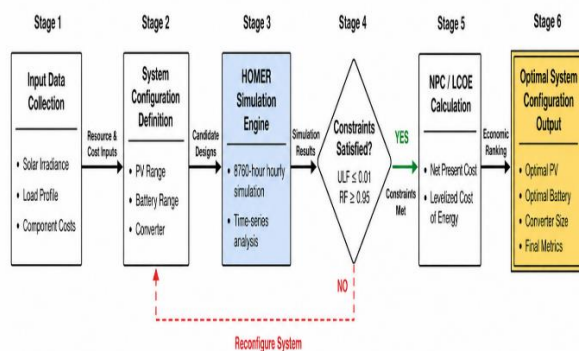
Stage 1

Input Data Collection

• Solar Irradiance
• Load Profile
• Component Costs

Resource & Cost Inputs

Stage 2

System Configuration Definition

• PV Range
• Battery Range
• Converter

Candidate Designs

Stage 3

HOMER Simulation Engine

• 8760-hour hourly simulation
• Time-series analysis

Simulation Results

Stage 4

Constraints Satisfied?

ULF $\leq$ 0.01
RF $\geq$ 0.95

YES

Constraints Met

NO

Stage 5

NPC / LCOE Calculation

• Net Present Cost
• Levelized Cost of Energy

Economic Ranking

Stage 6

Optimal System Configuration Output

• Optimal PV
• Optimal Battery
• Converter Size
• Final Metrics

Reconfigure System